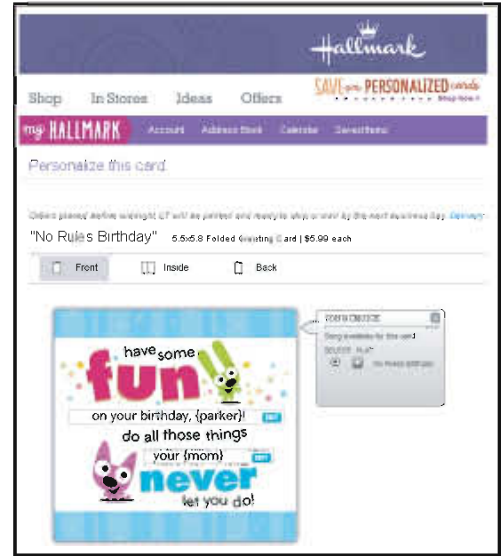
Hallmark

Shop In Stores Ideas Offers

SAVE on PERSONALIZED cards Shop Now »

my HALLMARK Account Address Book Calendar Saved Items

Personalize this card

Orders placed before midnight CT will be printed and ready to ship or mail by the next business day. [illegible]

"No Rules Birthday" 5.5x5.8 Folded Greeting Card | $5.99 each

Front Inside Back

have some fun!

on your birthday, {parker}! EDIT

do all those things

your {mom} EDIT

never let you do!

YOUR CHOICE
Song available for this card
SELECT PLAY
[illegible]